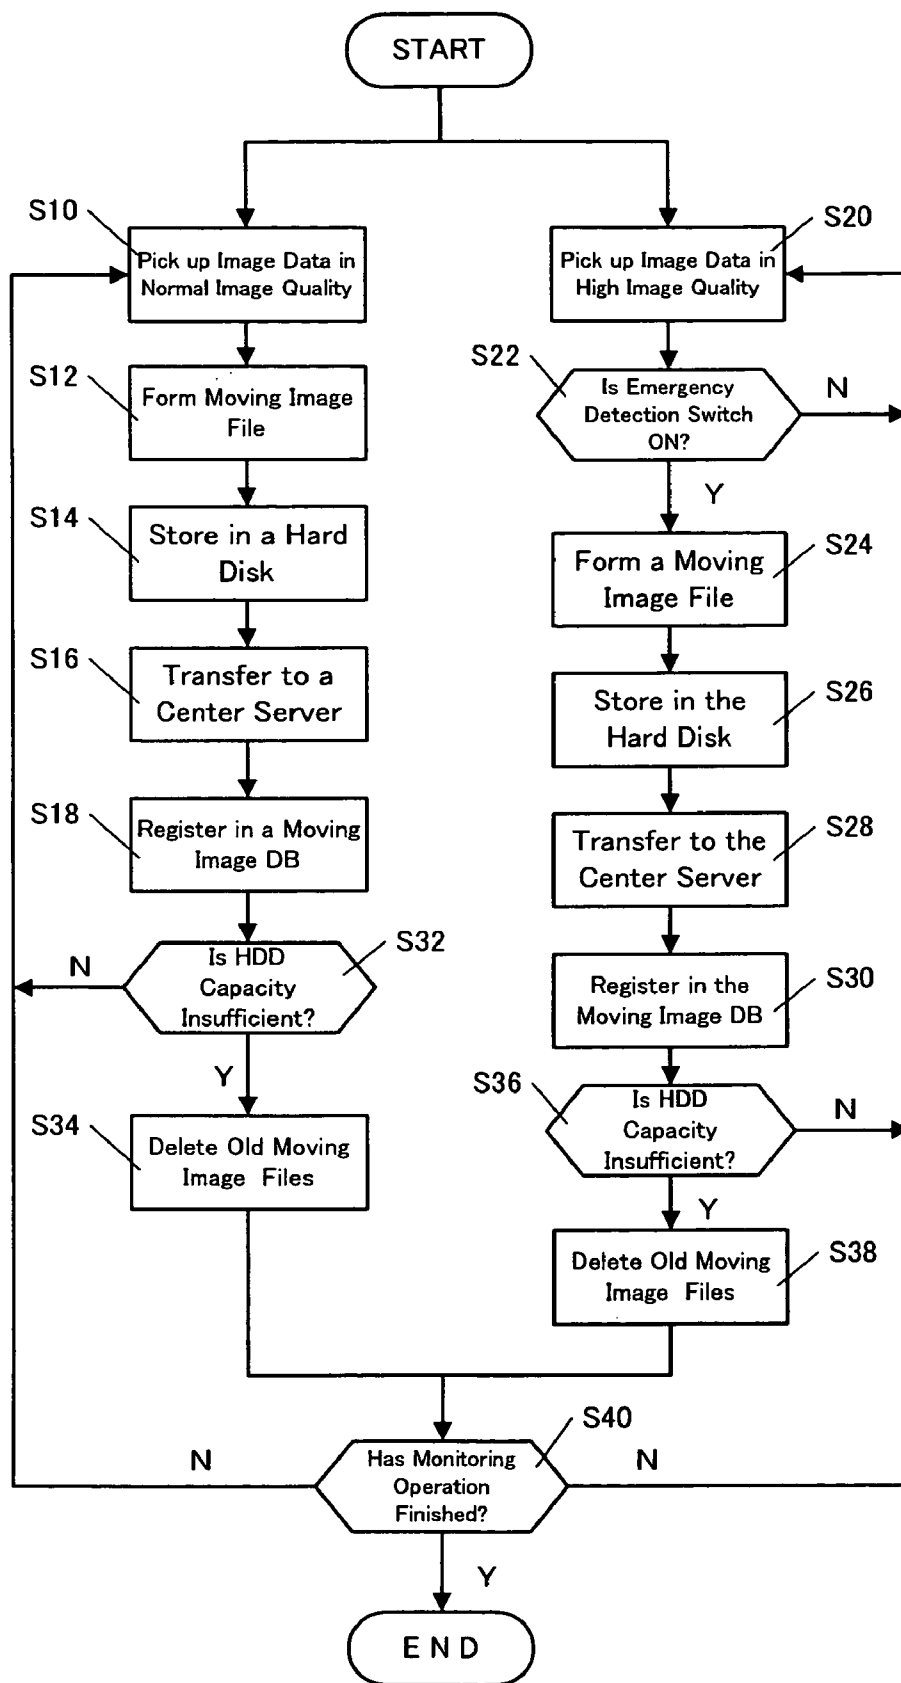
START

S10
Pick up Image Data in Normal Image Quality

S20
Pick up Image Data in High Image Quality

S12
Form Moving Image File

S22
Is Emergency Detection Switch ON?

N

Y

S14
Store in a Hard Disk

S24
Form a Moving Image File

S16
Transfer to a Center Server

S26
Store in the Hard Disk

S18
Register in a Moving Image DB

S28
Transfer to the Center Server

N

S32
Is HDD Capacity Insufficient?

S30
Register in the Moving Image DB

Y

S36
Is HDD Capacity Insufficient?

N

S34
Delete Old Moving Image Files

Y

S38
Delete Old Moving Image Files

S40

N

Has Monitoring Operation Finished?

N

Y

END